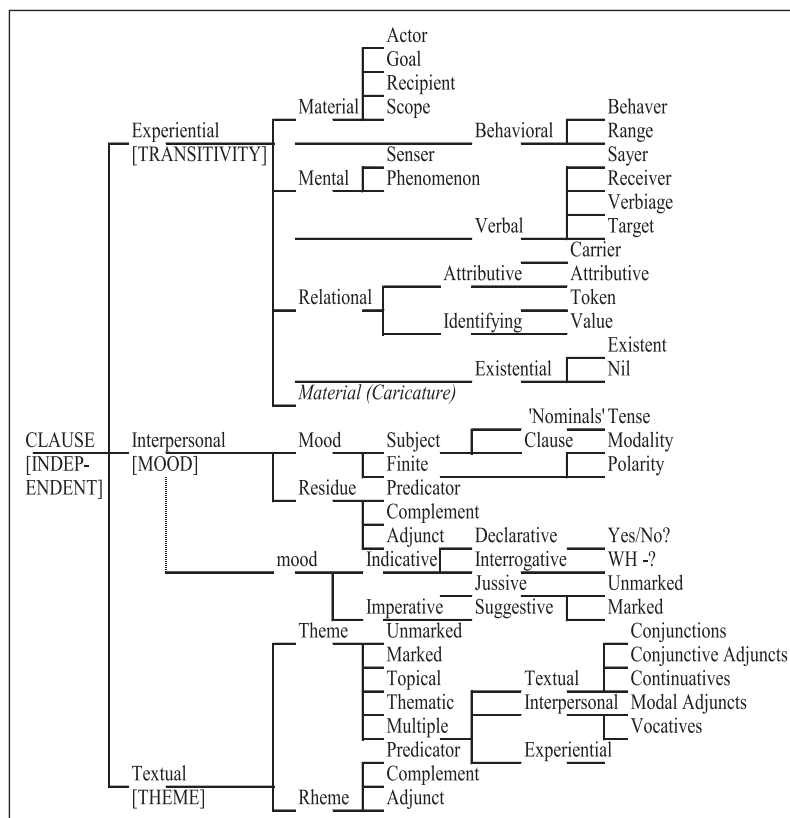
Actor
Goal
Recipient
Material Scope
Experiential
[TRANSITIVITY]
Behavioral
Behaver
Range
Mental
Senser
Phenomenon
Sayer
Receiver
Verbiage
Verbal
Target
Carrier
Attributive
Attributive
Relational
Token
Identifying
Value
Existent
Existential
Nil
Material (Caricature)
'Nominals' Tense
CLAUSE
[INDEPENDENT]
Interpersonal
[MOOD]
Mood
Subject
Clause
Modality
Finite
Polarity
Residue
Predicator
Complement
Adjunct
Declarative
Yes/No?
mood
Indicative
Interrogative
WH -?
Jussive
Unmarked
Imperative
Suggestive
Marked
Theme
Unmarked
Conjunctions
Marked
Conjunctive Adjuncts
Topical
Textual
Continuatives
Thematic
Interpersonal
Modal Adjuncts
Multiple
Vocatives
Predicator
Experiential
Textual
[THEME]
Complement
Rheme
Adjunct